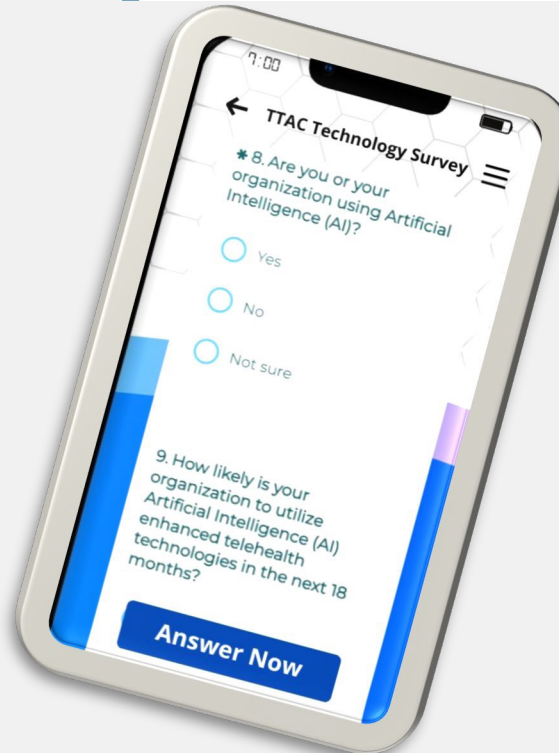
7:00

TTAC Technology Survey

* 8. Are you or your organization using Artificial Intelligence (AI)?

Yes

No

Not sure

9. How likely is your organization to utilize Artificial Intelligence (AI) enhanced telehealth technologies in the next 18 months?

Answer Now